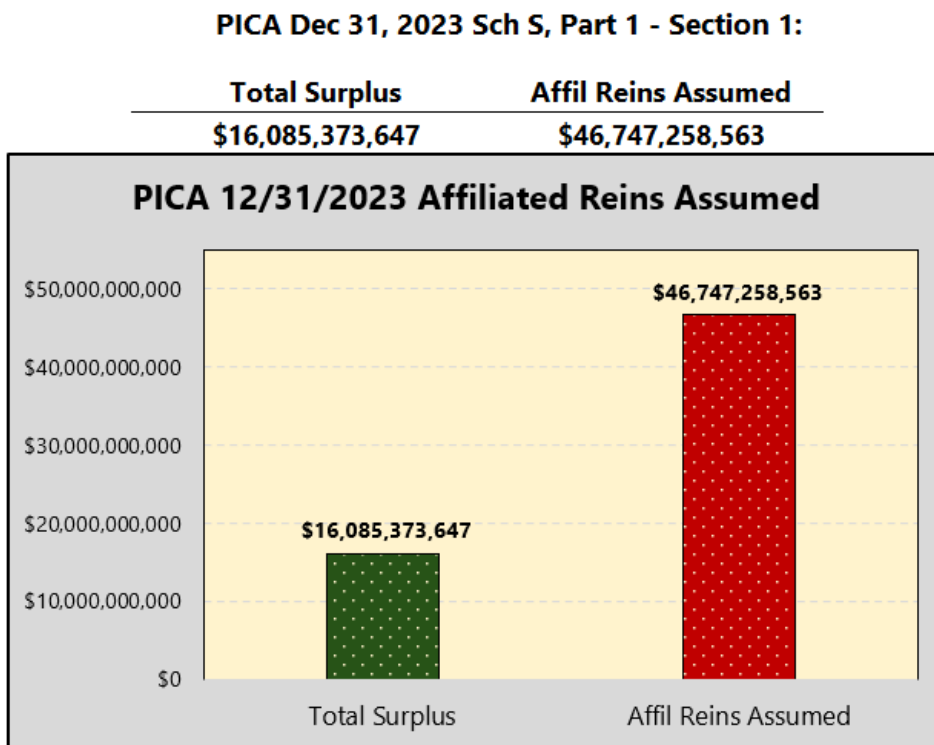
PICA Dec 31, 2023 Sch S, Part 1 - Section 1:

| Total Surplus | Affil Reins Assumed |
|---|---|
| $16,085,373,647 | $46,747,258,563 |

PICA 12/31/2023 Affiliated Reins Assumed

$50,000,000,000
$40,000,000,000
$30,000,000,000
$20,000,000,000
$10,000,000,000
$0

$16,085,373,647
$46,747,258,563

Total Surplus
Affil Reins Assumed